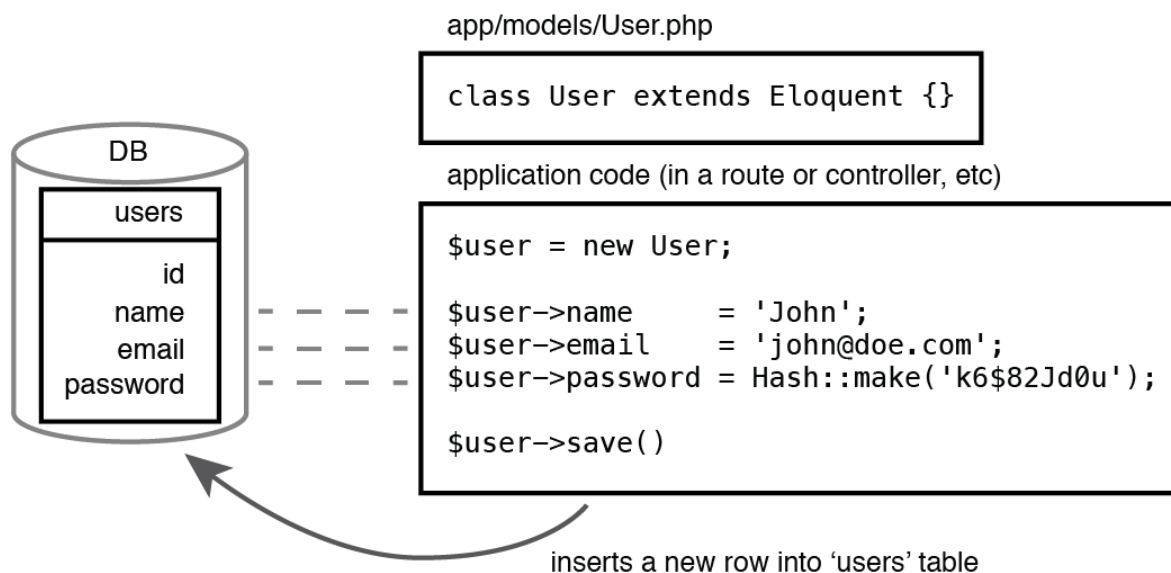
app/models/User.php

class User extends Eloquent {}

DB

users

id
name
email
password

application code (in a route or controller, etc)

$user = new User;

$user->name     = 'John';
$user->email    = 'john@doe.com';
$user->password = Hash::make('k6$82Jd0u');

$user->save()

inserts a new row into 'users' table